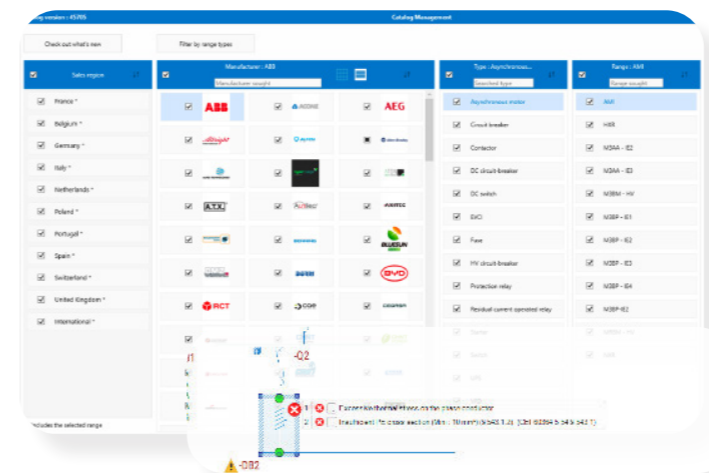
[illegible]g version : 45705

Catalog Management

Check out what's new

Filter by range types

Sales region

France *

Belgium *

Germany *

Italy *

Netherlands *

Poland *

Portugal *

Spain *

Switzerland *

United Kingdom *

International *

Manufacturer : ABB

Manufacturer sought

ABB

AEG

A.T.X.

RCT

Type : Asynchronous...

Selected type

Asynchronous motor

Circuit breaker

Contactor

DC circuit-breaker

DC switch

EVCI

Fuse

HV circuit-breaker

Protection relay

Residual current operated relay

Range : AMR

Range sought

AMR

HXR

M3AA - IE2

M3AA - IE3

M3BM - HV

M3BP - IE1

M3BP - IE2

M3BP - IE3

M3BP - IE4

M3BP IE2

Includes the selected range

-Q2

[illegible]

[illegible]

-DB2